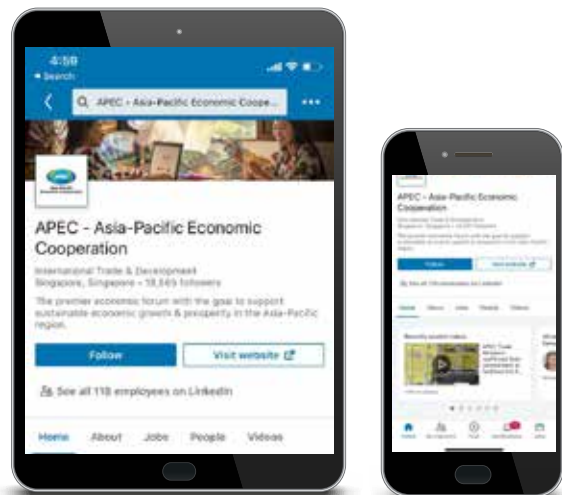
4:59
◂ Search

APEC - Asia-Pacific Economic Coope...

APEC - Asia-Pacific Economic Cooperation

International Trade & Development
Singapore, Singapore • 18,645 followers

The premier economic forum with the goal to support sustainable economic growth & prosperity in the Asia-Pacific region.

Follow

Visit website

See all 118 employees on LinkedIn

Home About Jobs People Videos

APEC - Asia-Pacific Economic Cooperation

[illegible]

Follow

Visit website

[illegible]

Home About Jobs People Videos

Recently posted videos

APEC Trade Ministers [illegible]

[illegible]